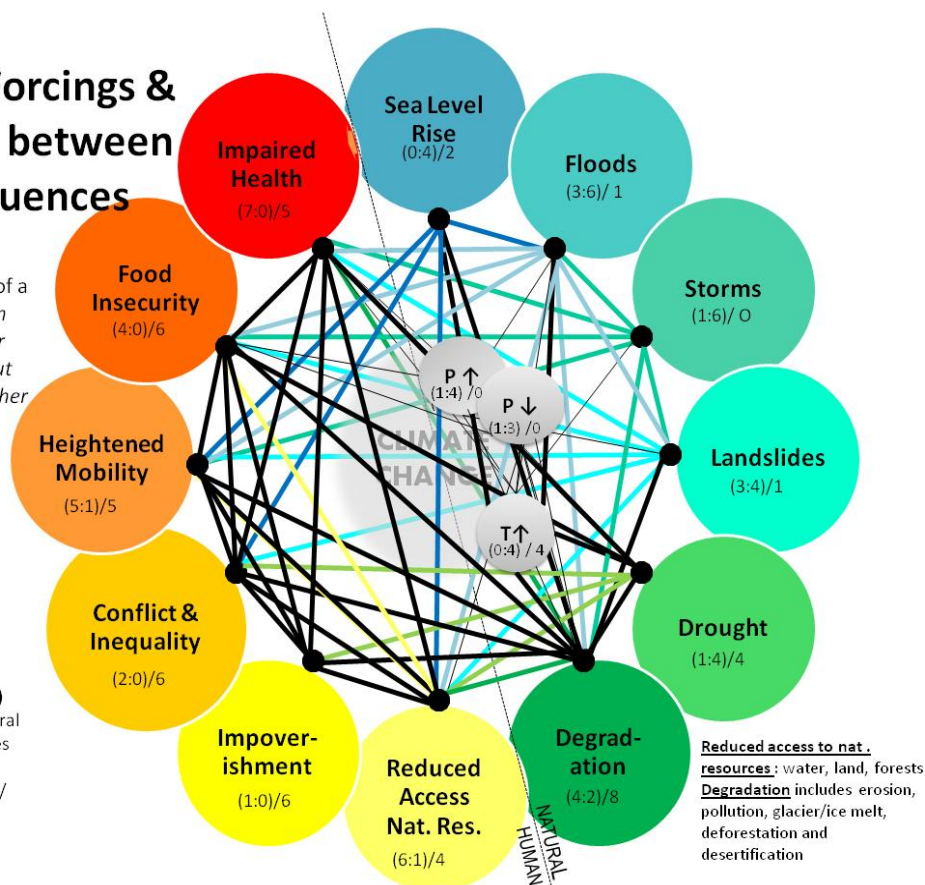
forcings &
between
uences

of a
n
r
ut
her

Sea Level Rise
(0:4)/2

Impaired Health
(7:0)/5

Floods
(3:6)/ 1

Storms
(1:6)/ O

Food Insecurity
(4:0)/6

P ↑
(1:4) /0

P ↓
(1:3) /0

Heightened Mobility
(5:1)/5

CLIMATE CHANGE

Landslides
(3:4)/1

T↑
(0:4) / 4

Conflict & Inequality
(2:0)/6

Drought
(1:4)/4

Impover-ishment
(1:0)/6

Reduced Access Nat. Res.
(6:1)/4

Degrad-ation
(4:2)/8

NATURAL
HUMAN

ral
es

Reduced access to nat . resources : water, land, forests
Degradation includes erosion, pollution, glacier/ice melt, deforestation and desertification